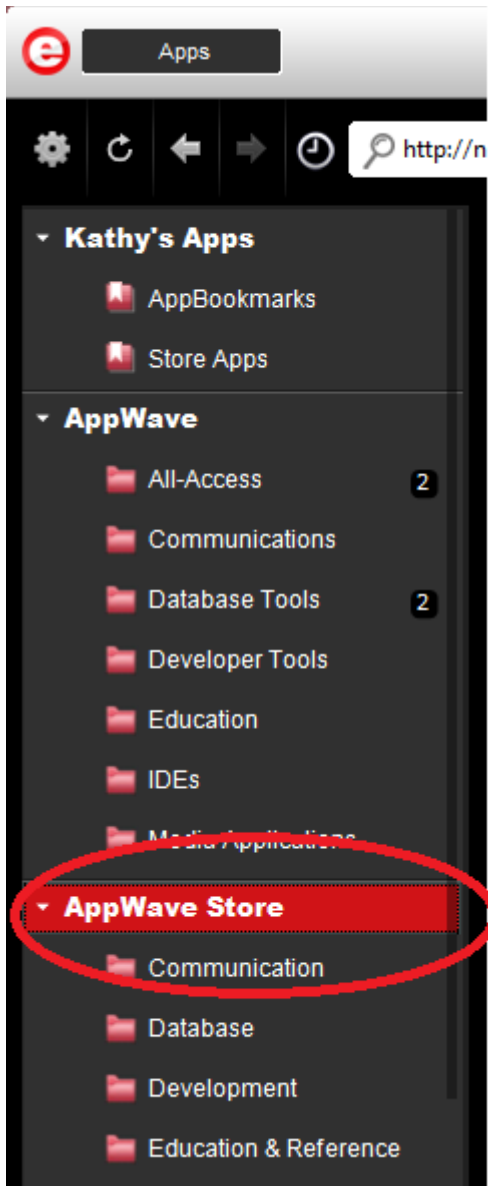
Apps

http://n

Kathy's Apps

AppBookmarks

Store Apps

AppWave

All-Access 2

Communications

Database Tools 2

Developer Tools

Education

IDEs

Media Applications

AppWave Store

Communication

Database

Development

Education & Reference